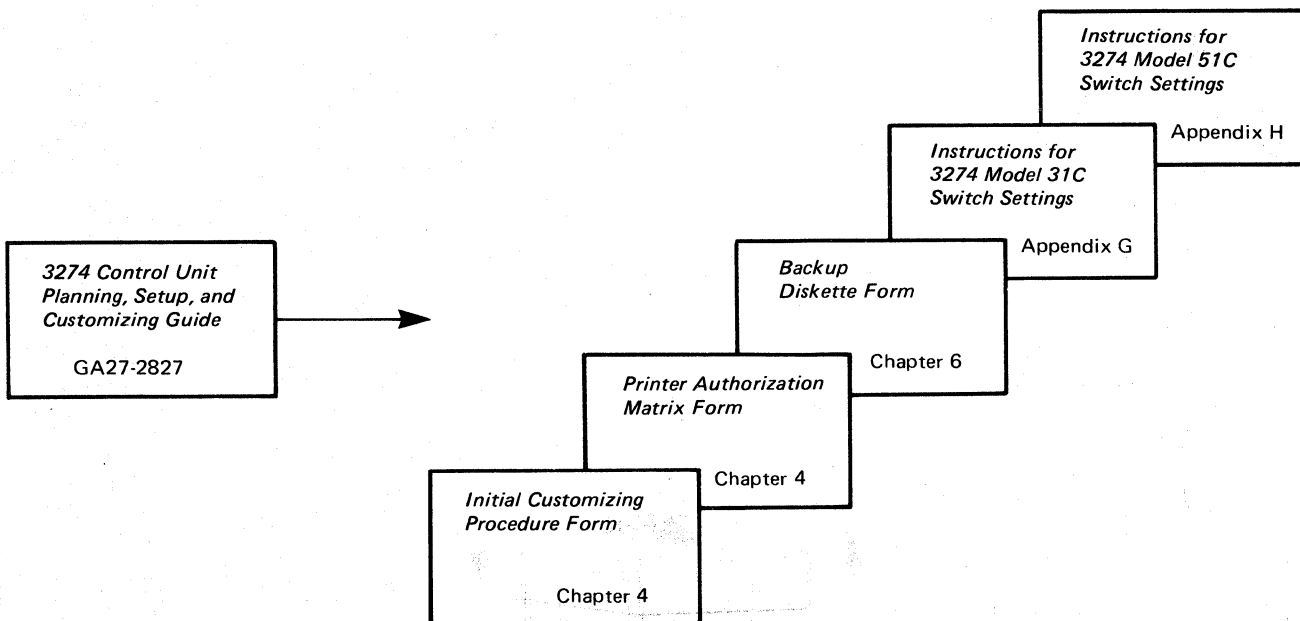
3274 Control Unit Planning, Setup, and Customizing Guide

GA27-2827

Instructions for 3274 Model 51C Switch Settings

Appendix H

Instructions for 3274 Model 31C Switch Settings

Appendix G

Backup Diskette Form

Chapter 6

Printer Authorization Matrix Form

Chapter 4

Initial Customizing Procedure Form

Chapter 4